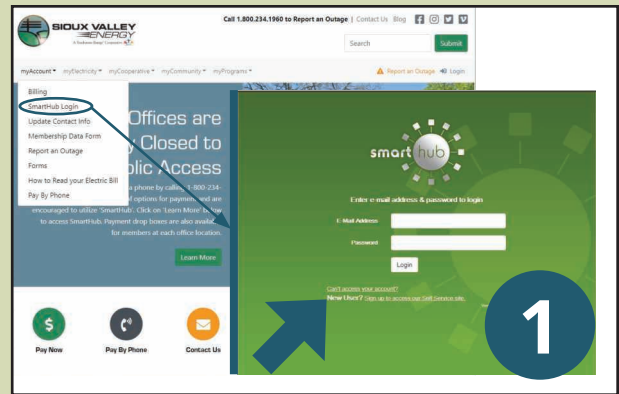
SIOUX VALLEY ENERGY
A Touchstone Energy® Cooperative

Call 1.800.234.1960 to Report an Outage | Contact Us Blog

Search Submit

myAccount ▾ myElectricity ▾ myCooperative ▾ myCommunity ▾ myPrograms ▾

Report an Outage Login

Billing
SmartHub Login
Update Contact Info
Membership Data Form
Report an Outage
Forms
How to Read your Electric Bill
Pay By Phone

Offices are
y Closed to
blic Access

a phone by calling 1-800-234-
l options for payment are
encouraged to utilize 'SmartHub'. Click on 'Learn More' below
to access SmartHub. Payment drop boxes are also availa
for members at each office location.

Learn More

Pay Now
Pay By Phone
Contact Us

smart hub

Enter e-mail address & password to login

E-Mail Address
Password

Login

Can't access your account?
New Users? Sign up to access our Self Service site.

1